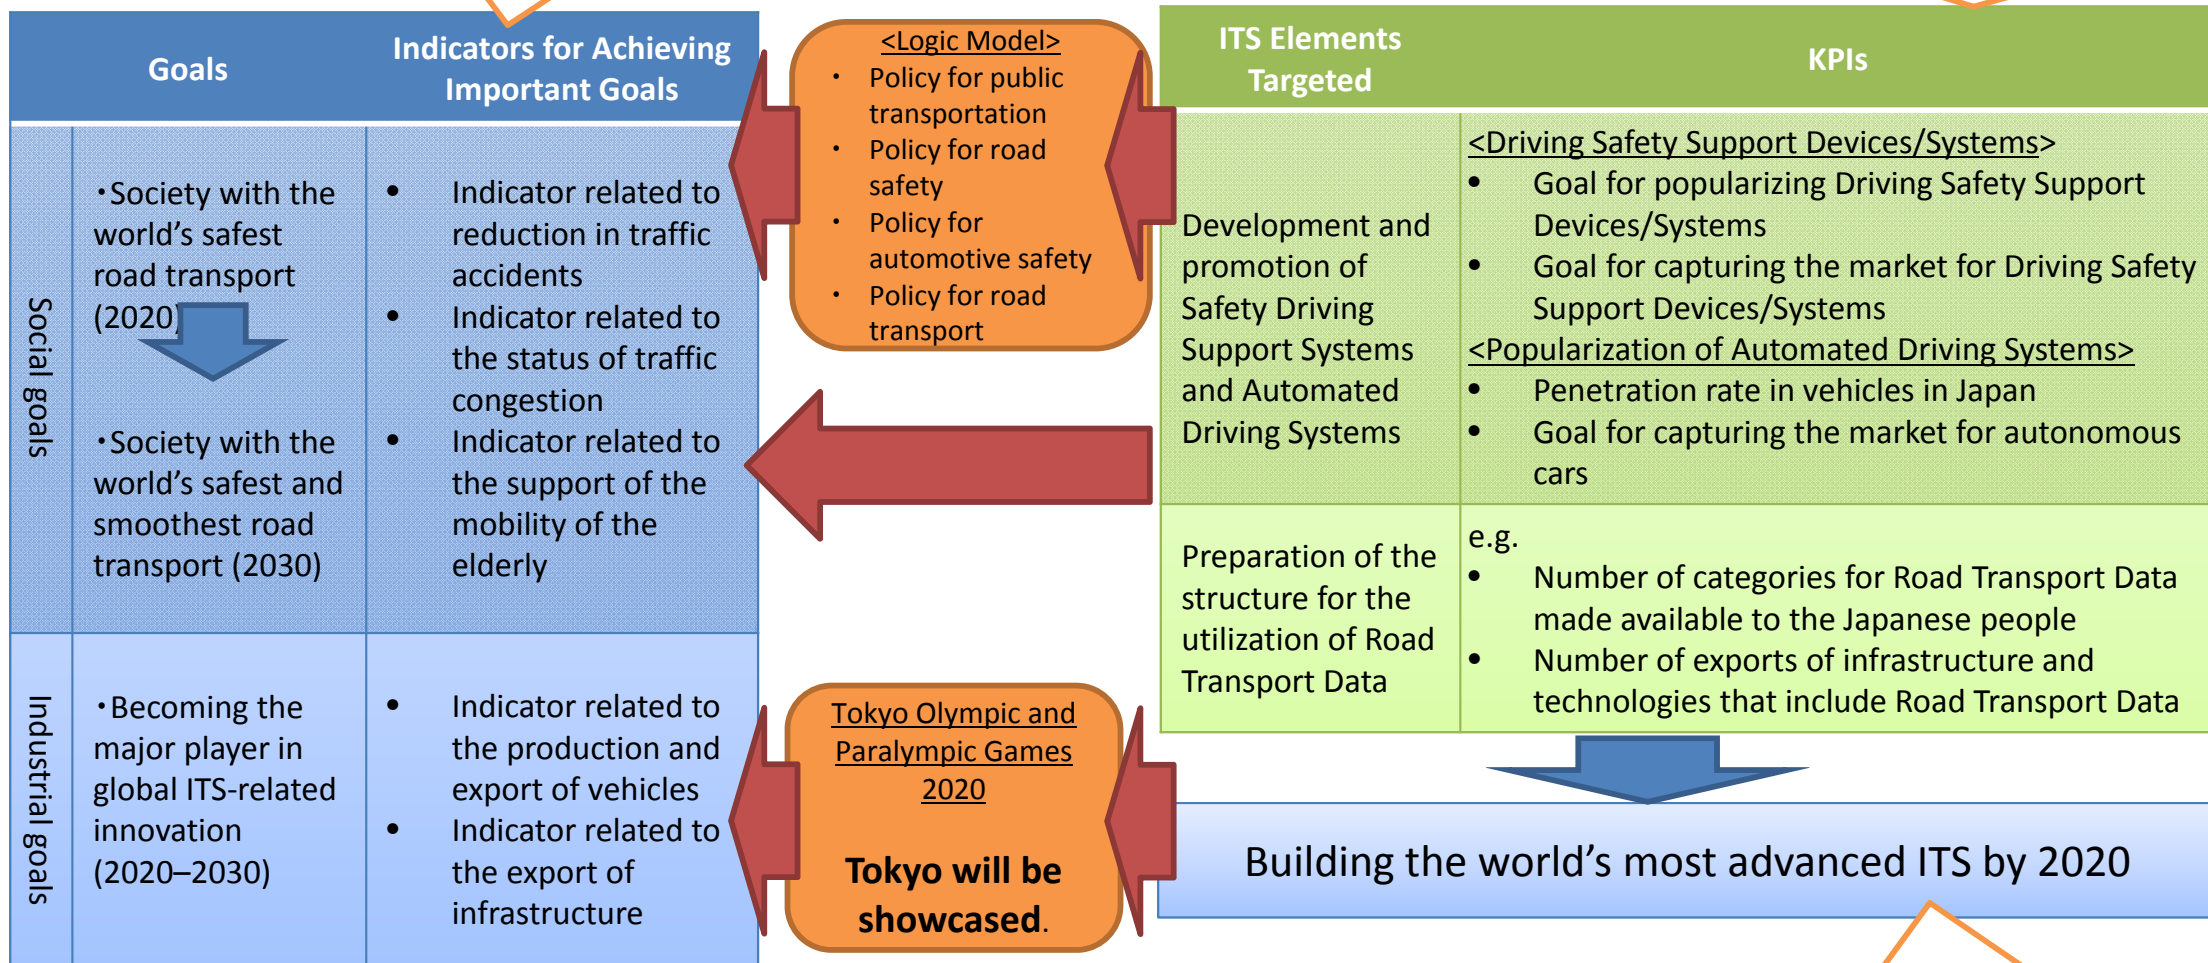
| Goals | | Indicators for Achieving Important Goals |
|---|---|---|
| Social goals | •Society with the world's safest road transport (2020) •Society with the world's safest and smoothest road transport (2030) | • Indicator related to reduction in traffic accidents • Indicator related to the status of traffic congestion • Indicator related to the support of the mobility of the elderly |
| Industrial goals | •Becoming the major player in global ITS-related innovation (2020–2030) | • Indicator related to the production and export of vehicles • Indicator related to the export of infrastructure |

<Logic Model>
• Policy for public transportation
• Policy for road safety
• Policy for automotive safety
• Policy for road transport

Tokyo Olympic and Paralympic Games 2020

Tokyo will be showcased.

| ITS Elements Targeted | KPIs |
|---|---|
| Development and promotion of Safety Driving Support Systems and Automated Driving Systems | <Driving Safety Support Devices/Systems> • Goal for popularizing Driving Safety Support Devices/Systems • Goal for capturing the market for Driving Safety Support Devices/Systems <Popularization of Automated Driving Systems> • Penetration rate in vehicles in Japan • Goal for capturing the market for autonomous cars |
| Preparation of the structure for the utilization of Road Transport Data | e.g. • Number of categories for Road Transport Data made available to the Japanese people • Number of exports of infrastructure and technologies that include Road Transport Data |

Building the world's most advanced ITS by 2020